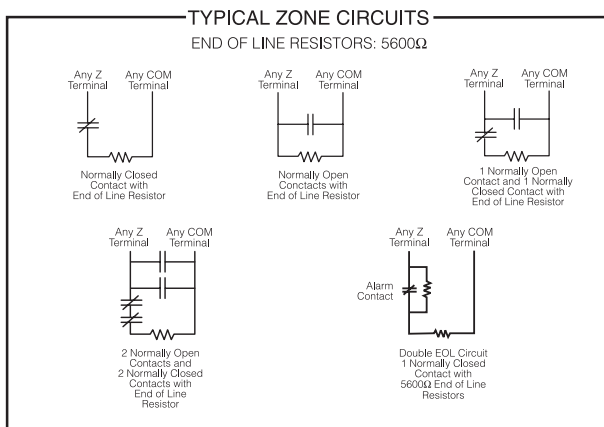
TYPICAL ZONE CIRCUITS

END OF LINE RESISTORS: 5600Ω

Any Z Terminal
Any COM Terminal

Normally Closed Contact with End of Line Resistor

Any Z Terminal
Any COM Terminal

Normally Open Conctacts with End of Line Resistor

Any Z Terminal
Any COM Terminal

1 Normally Open Contact and 1 Normally Closed Contact with End of Line Resistor

Any Z Terminal
Any COM Terminal

2 Normally Open Contacts and 2 Normally Closed Contacts with End of Line Resistor

Any Z Terminal
Any COM Terminal

Alarm Contact

Double EOL Circuit 1 Normally Closed Contact with 5600Ω End of Line Resistors